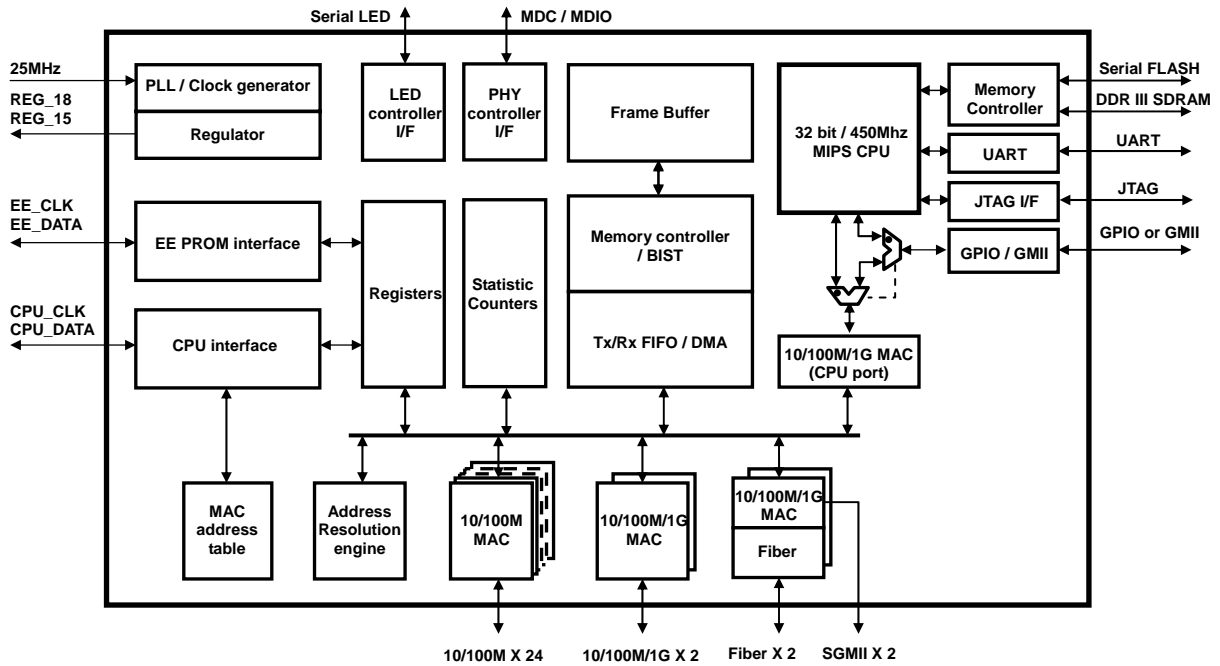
Serial LED
MDC / MDIO

25MHz
REG_18
REG_15

PLL / Clock generator
Regulator

LED controller I/F

PHY controller I/F

Frame Buffer

32 bit / 450Mhz MIPS CPU

Memory Controller
Serial FLASH
DDR III SDRAM

UART
UART

JTAG I/F
JTAG

GPIO / GMII
GPIO or GMII

EE_CLK
EE_DATA
EE PROM interface

Registers

Statistic Counters

Memory controller / BIST

Tx/Rx FIFO / DMA

CPU_CLK
CPU_DATA
CPU interface

10/100M/1G MAC (CPU port)

MAC address table

Address Resolution engine

10/100M MAC

10/100M/1G MAC

10/100M/1G MAC
Fiber

10/100M X 24
10/100M/1G X 2
Fiber X 2
SGMII X 2